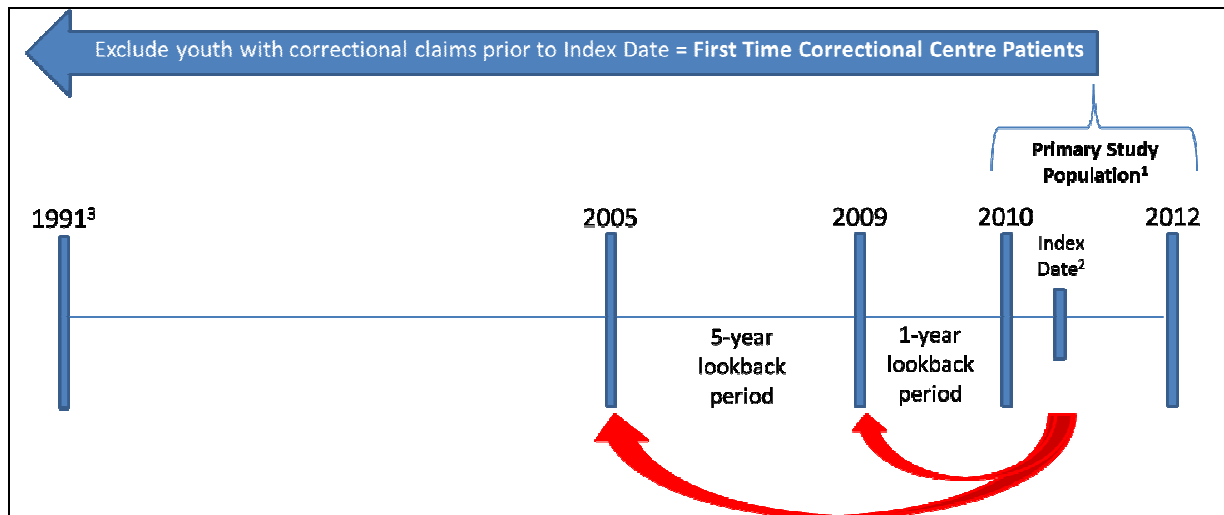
Exclude youth with correctional claims prior to Index Date = **First Time Correctional Centre Patients**

Primary Study Population$^1$

1991$^3$

2005

2009

2010

2012

Index Date$^2$

5-year lookback period

1-year lookback period